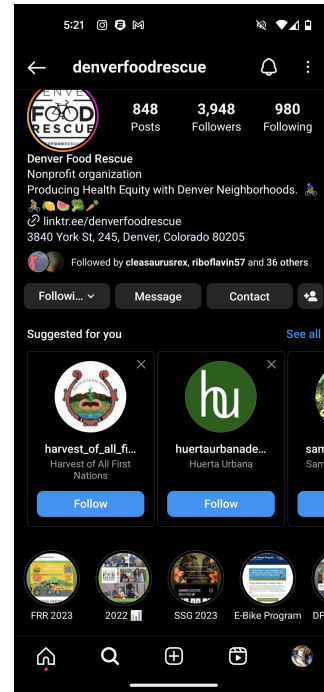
5:21

denverfoodrescue

DENVER FOOD RESCUE DENVERFOODRESCUE

848 Posts
3,948 Followers
980 Following

Denver Food Rescue
Nonprofit organization
Producing Health Equity with Denver Neighborhoods. 🚴
🚴🍋🍉🥦🥕
🔗 linktr.ee/denverfoodrescue
3840 York St, 245, Denver, Colorado 80205

Followed by cleasaurusrex, riboflavin57 and 36 others

Followi... | Message | Contact

Suggested for you | See all

harvest_of_all_fi...
Harvest of All First Nations
Follow

hu
huertaurbanade...
Huerta Urbana
Follow

san
Sam

FRR 2023 | 2022 📊 | SSG 2023 | E-Bike Program | DF